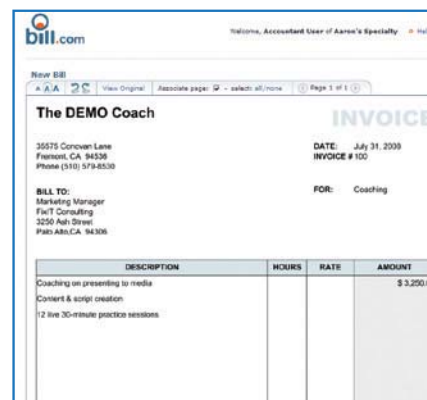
bill.com

Welcome, Accountant User of Aaron's Specialty • Hel

New Bill

A A A | View Original | Associate page: - select: all/none | Page 1 of 1

The DEMO Coach

INVOICE

35575 Conovan Lane
Fremont, CA 94536
Phone (510) 579-8530

DATE: July 31, 2009
INVOICE # 100

BILL TO:
Marketing Manager
Fix/T Consulting
3250 Ash Street
Palo Alto,CA 94306

FOR: Coaching

| DESCRIPTION | HOURS | RATE | AMOUNT |
|---|---|---|---|
| Coaching on presenting to media | | | $ 3,250. |
| Content & script creation | | | |
| 12 live 30-minute practice sessions | | | |